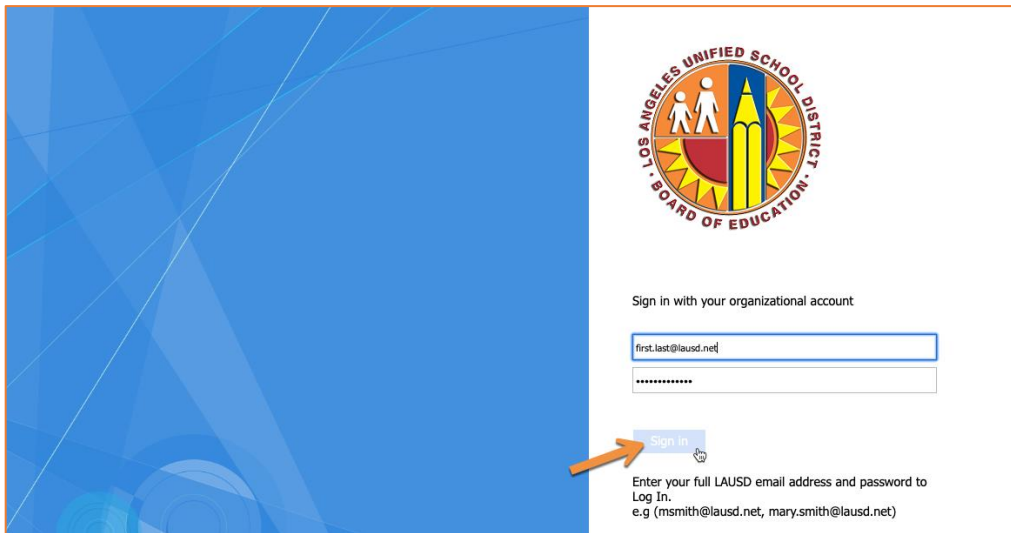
LOS ANGELES UNIFIED SCHOOL DISTRICT
BOARD OF EDUCATION

Sign in with your organizational account

first.last@lausd.net

•••••••••••••

Sign in

Enter your full LAUSD email address and password to Log In.
e.g (msmith@lausd.net, mary.smith@lausd.net)